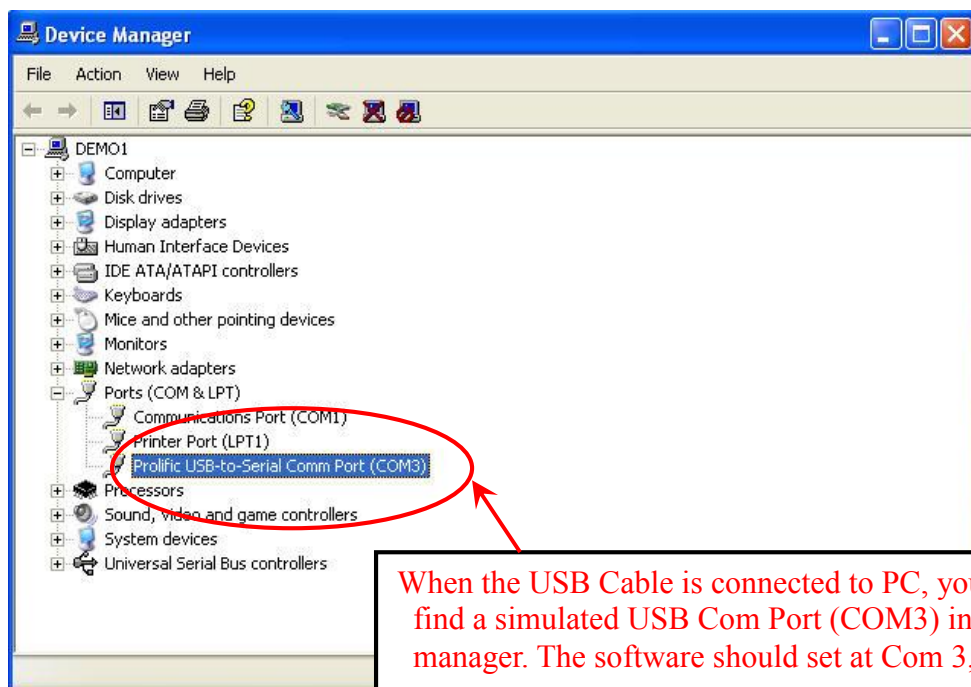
Device Manager

File Action View Help

DEMO1
Computer
Disk drives
Display adapters
Human Interface Devices
IDE ATA/ATAPI controllers
Keyboards
Mice and other pointing devices
Monitors
Network adapters
Ports (COM & LPT)
Communications Port (COM1)
Printer Port (LPT1)
Prolific USB-to-Serial Comm Port (COM3)
Processors
Sound, video and game controllers
System devices
Universal Serial Bus controllers

When the USB Cable is connected to PC, you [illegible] find a simulated USB Com Port (COM3) in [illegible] manager. The software should set at Com 3, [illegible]